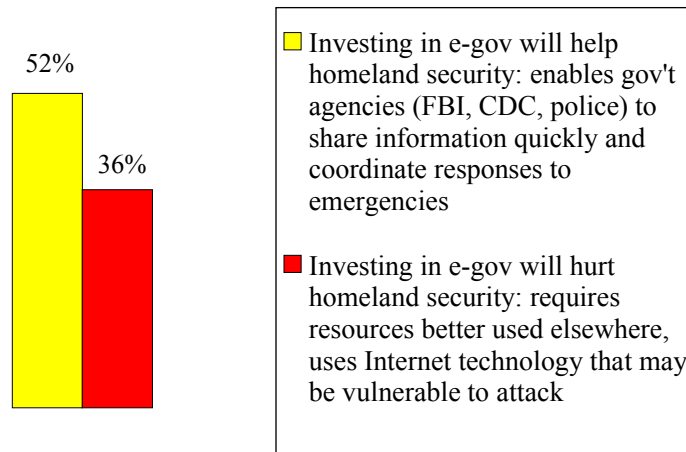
52%

36%

Investing in e-gov will help homeland security: enables gov't agencies (FBI, CDC, police) to share information quickly and coordinate responses to emergencies

Investing in e-gov will hurt homeland security: requires resources better used elsewhere, uses Internet technology that may be vulnerable to attack